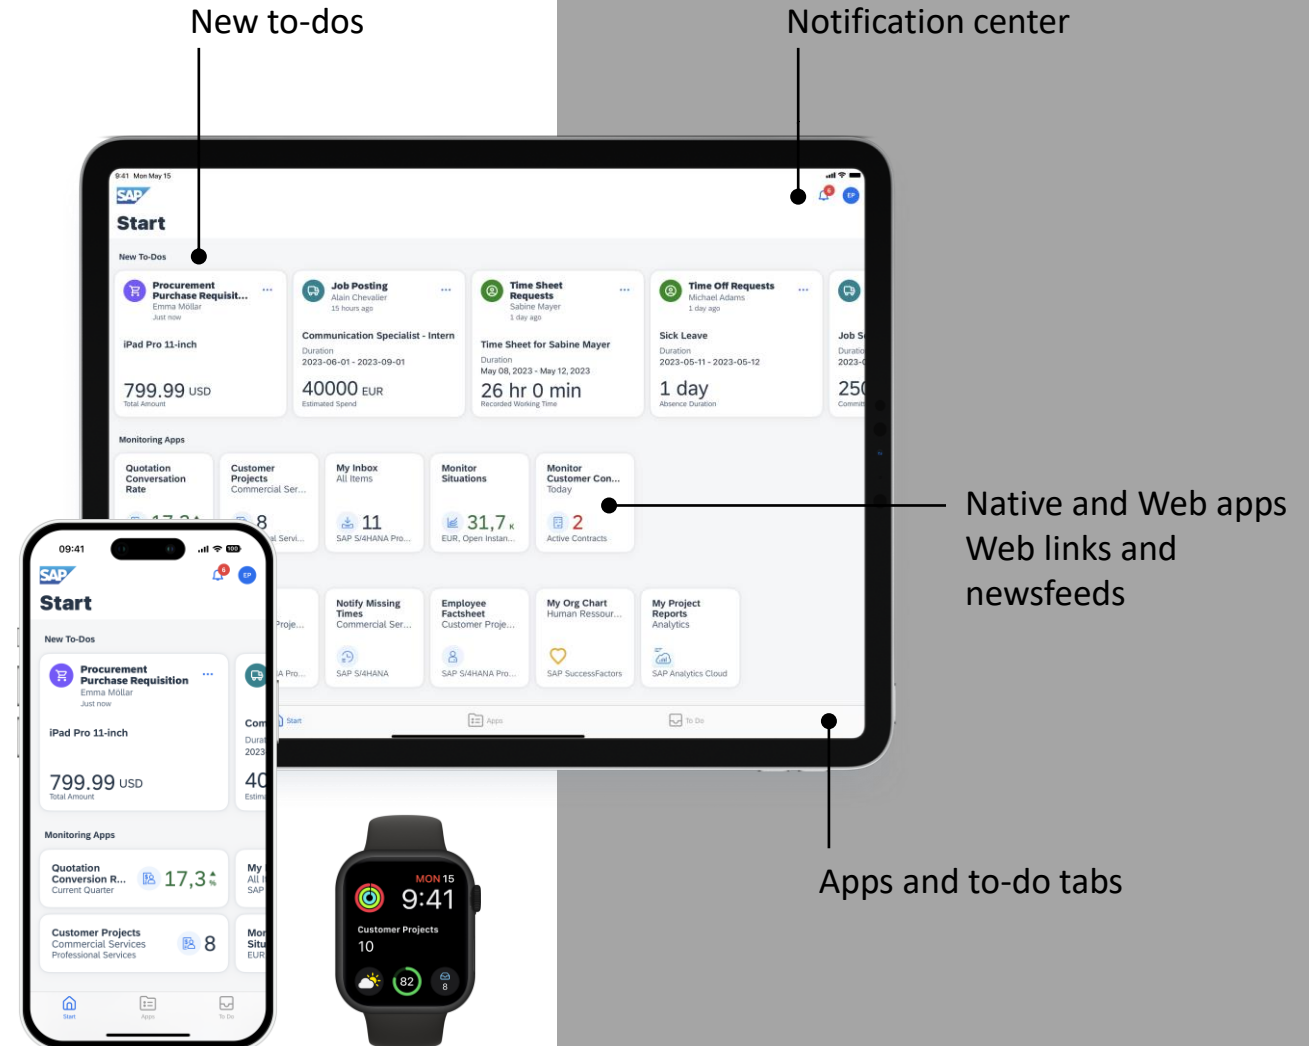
New to-dos

Notification center

9:41 Mon May 15

SAP

Start

New To-Dos

Procurement Purchase Requisit... Emma Möllar Just now

iPad Pro 11-inch

799.99 USD
Total Amount

Job Posting
Alain Chevalier
15 hours ago

Communication Specialist - Intern
Duration
2023-06-01 - 2023-09-01

40000 EUR
Estimated Spend

Time Sheet Requests
Sabine Mayer
1 day ago

Time Sheet for Sabine Mayer
Duration
May 08, 2023 - May 12, 2023

26 hr 0 min
Recorded Working Time

Time Off Requests
Michael Adams
1 day ago

Sick Leave
Duration
2023-05-11 - 2023-05-12

1 day
Absence Duration

Job S
Durati
2023-
250
Commi

Monitoring Apps

Quotation Conversion Rate

Customer Projects
Commercial Ser...

8

My Inbox
All Items

11
SAP S/4HANA Pro...

Monitor Situations

31,7 K
EUR, Open Instan...

Monitor Customer Con...
Today

2
Active Contracts

Notify Missing Times
Commercial Ser...
SAP S/4HANA

Employee Factsheet
Customer Proje...
SAP S/4HANA Pro...

My Org Chart
Human Ressour...
SAP SuccessFactors

My Project Reports
Analytics
SAP Analytics Cloud

Start
Apps
To Do

Native and Web apps
Web links and newsfeeds

09:41

SAP

Start

New To-Dos

Procurement Purchase Requisition
Emma Möllar
Just now

iPad Pro 11-inch

799.99 USD
Total Amount

Com
Durat
2023
40
Estim

Monitoring Apps

Quotation Conversion R...
Current Quarter
17,3

My
All I
SAP

Customer Projects
Commercial Services
Professional Services
8

Mon
Situ
EUR

Start
Apps
To Do

MON 15
9:41
Customer Projects
10
82
8

Apps and to-do tabs